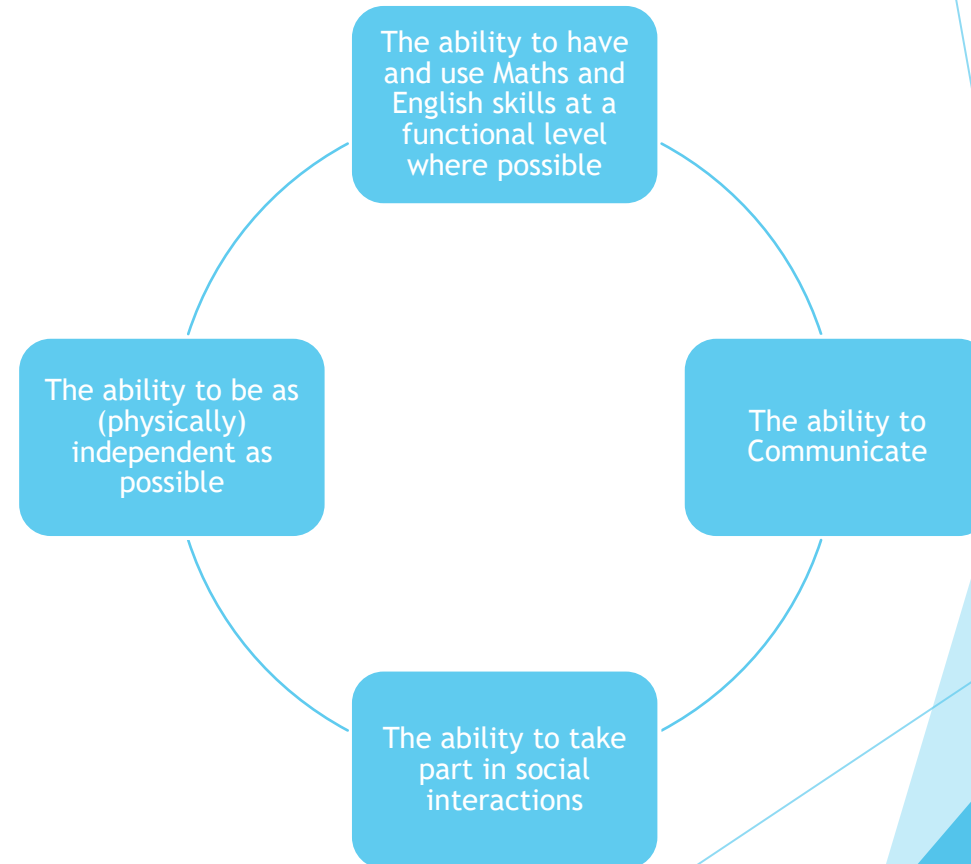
The ability to have and use Maths and English skills at a functional level where possible

The ability to Communicate

The ability to take part in social interactions

The ability to be as (physically) independent as possible